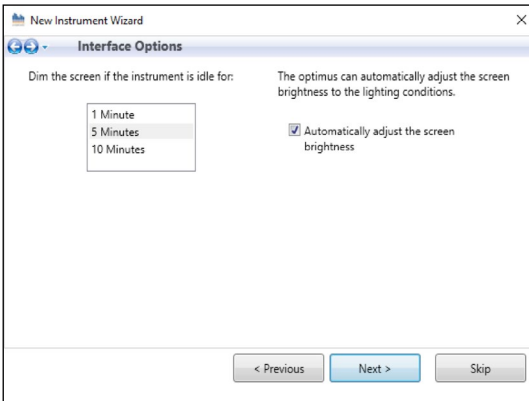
New Instrument Wizard

Interface Options

Dim the screen if the instrument is idle for:

1 Minute
5 Minutes
10 Minutes

The optimus can automatically adjust the screen brightness to the lighting conditions.

Automatically adjust the screen brightness

< Previous

Next >

Skip